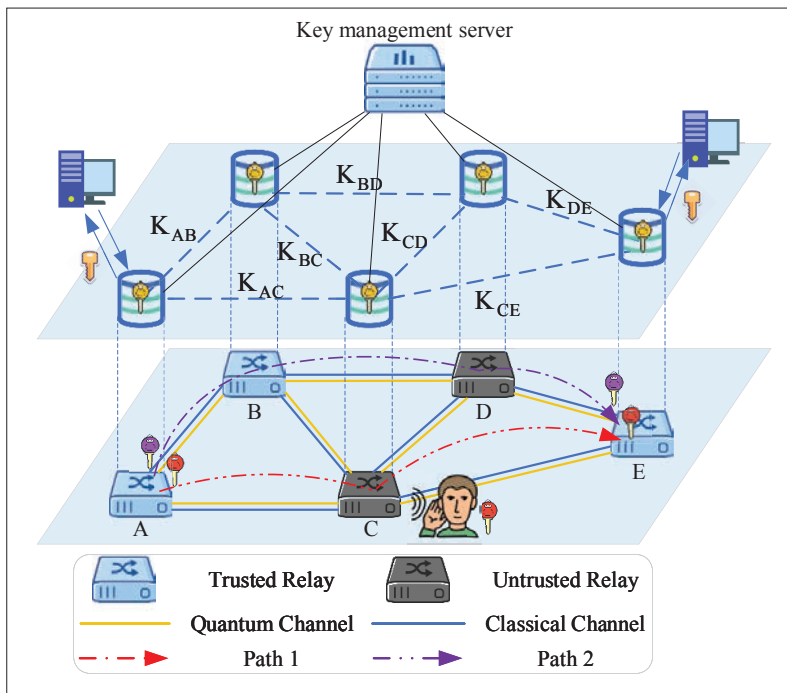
Key management server

$K_{BD}$

$K_{DE}$

$K_{AB}$

$K_{CD}$

$K_{BC}$

$K_{AC}$

$K_{CE}$

B

D

E

A

C

| | Trusted Relay | | Untrusted Relay |
|---|---|---|---|
| | Quantum Channel | | Classical Channel |
| | Path 1 | | Path 2 |